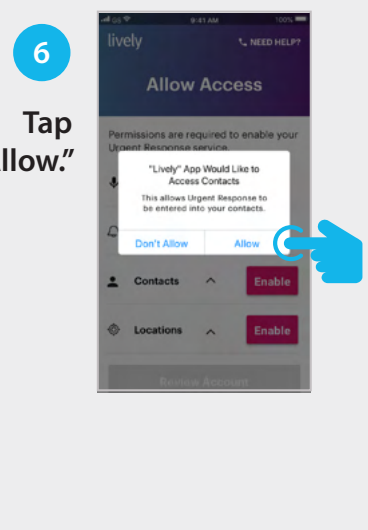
6

Tap llow.”

GS 9:41 AM 100%

lively

NEED HELP?

Allow Access

Permissions are required to enable your Urgent Response service.

“Lively” App Would Like to Access Contacts

This allows Urgent Response to be entered into your contacts.

Don’t Allow

Allow

Contacts

Enable

Locations

Enable

Review Account